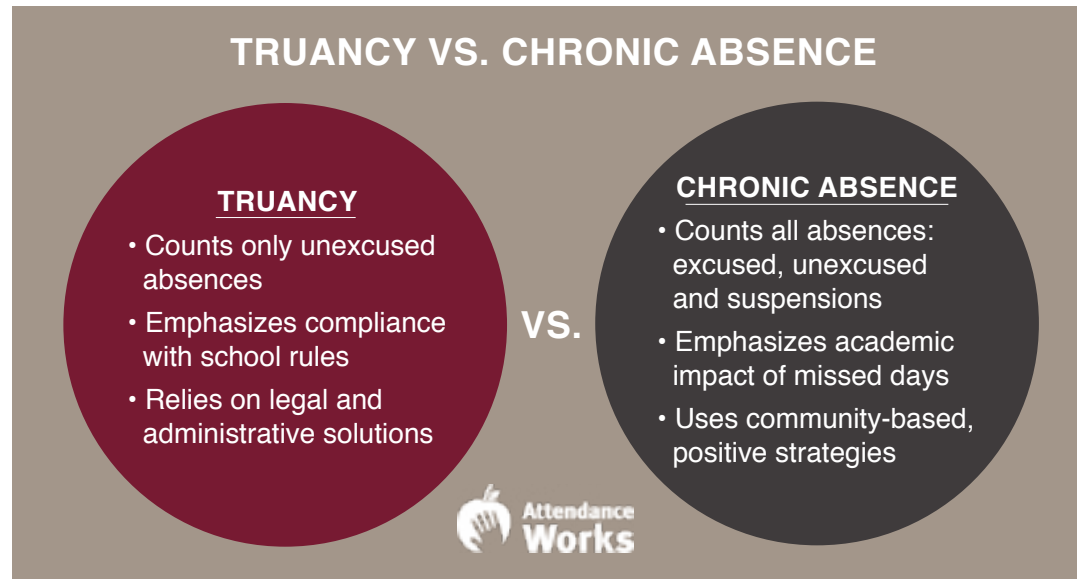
TRUANCY VS. CHRONIC ABSENCE

TRUANCY

• Counts only unexcused absences

• Emphasizes compliance with school rules

• Relies on legal and administrative solutions

VS.

CHRONIC ABSENCE

• Counts all absences: excused, unexcused and suspensions

• Emphasizes academic impact of missed days

• Uses community-based, positive strategies

Attendance Works